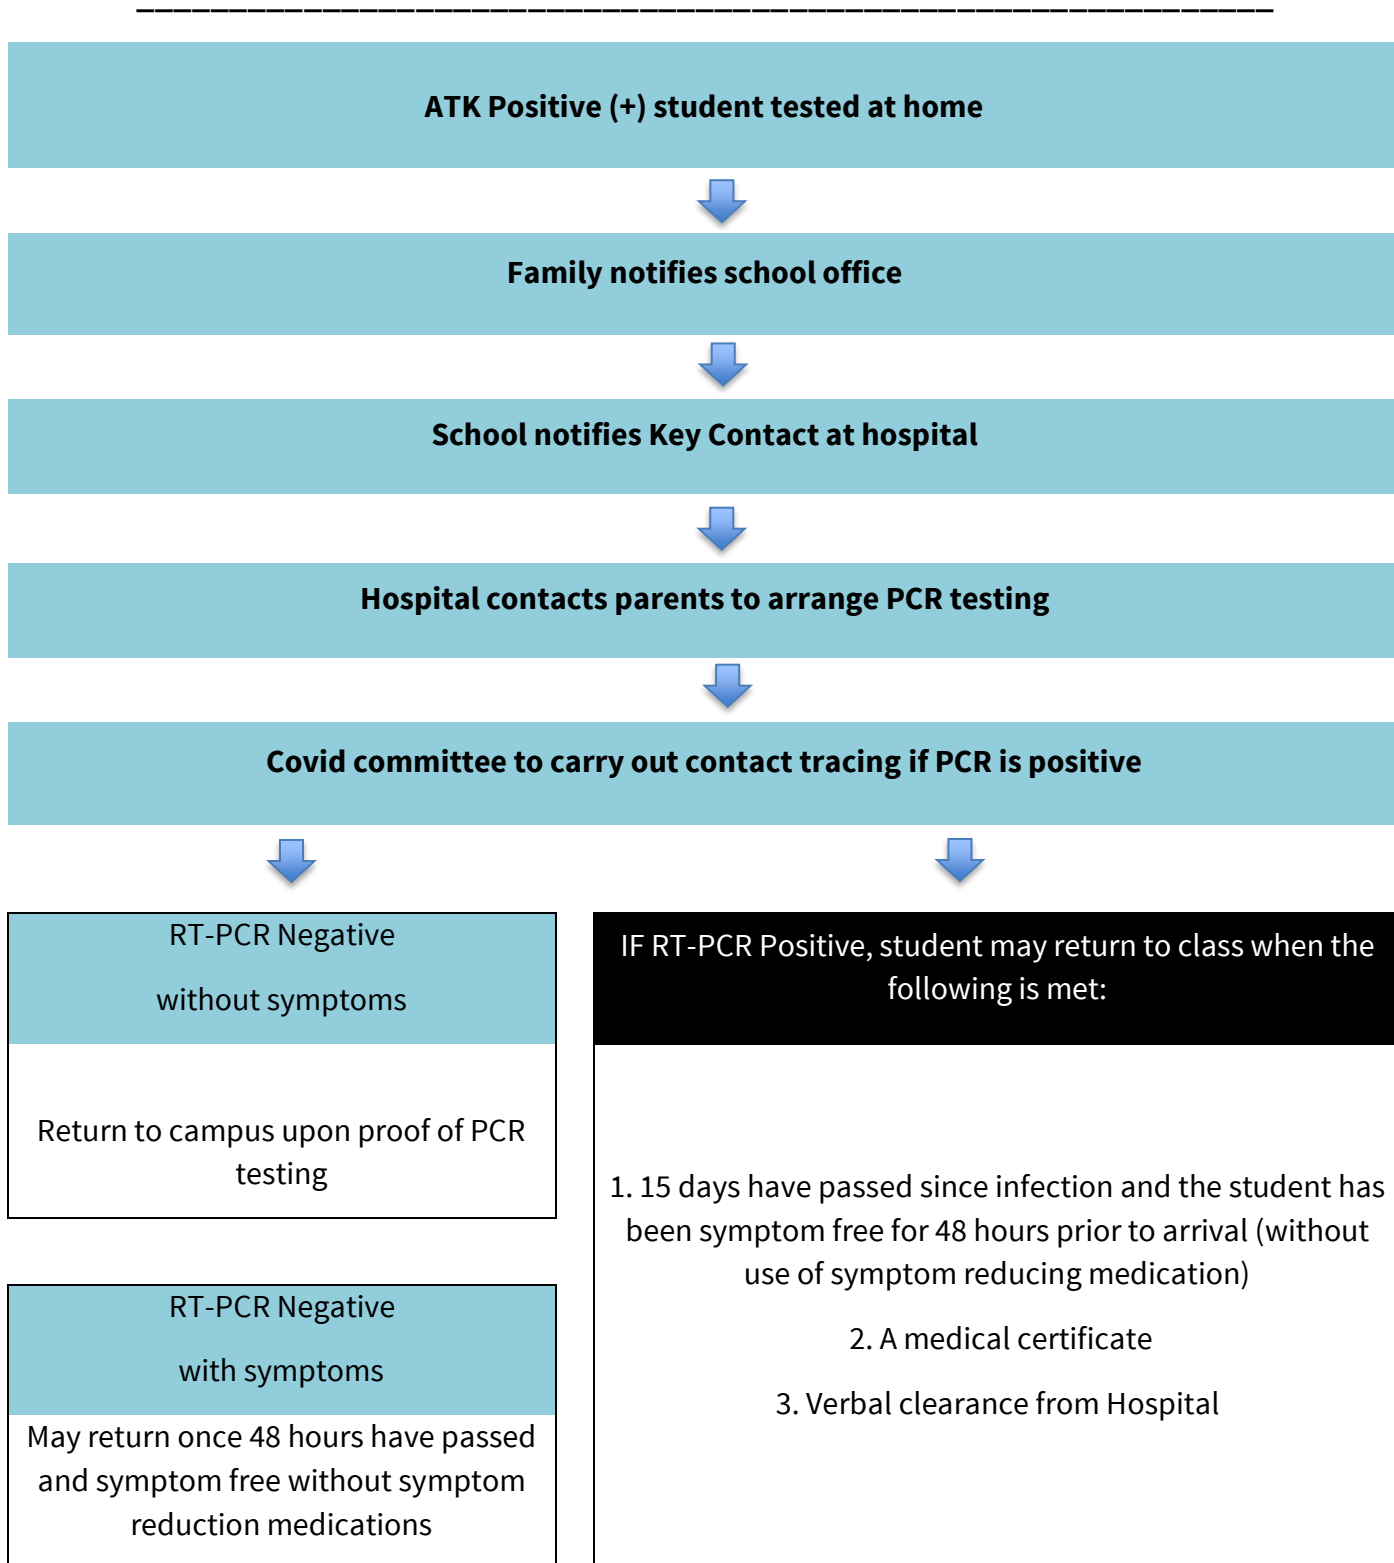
ATK Positive (+) student tested at home

Family notifies school office

School notifies Key Contact at hospital

Hospital contacts parents to arrange PCR testing

Covid committee to carry out contact tracing if PCR is positive

RT-PCR Negative

without symptoms

Return to campus upon proof of PCR testing

RT-PCR Negative

with symptoms

May return once 48 hours have passed and symptom free without symptom reduction medications

IF RT-PCR Positive, student may return to class when the following is met:

1. 15 days have passed since infection and the student has been symptom free for 48 hours prior to arrival (without use of symptom reducing medication)

2. A medical certificate

3. Verbal clearance from Hospital